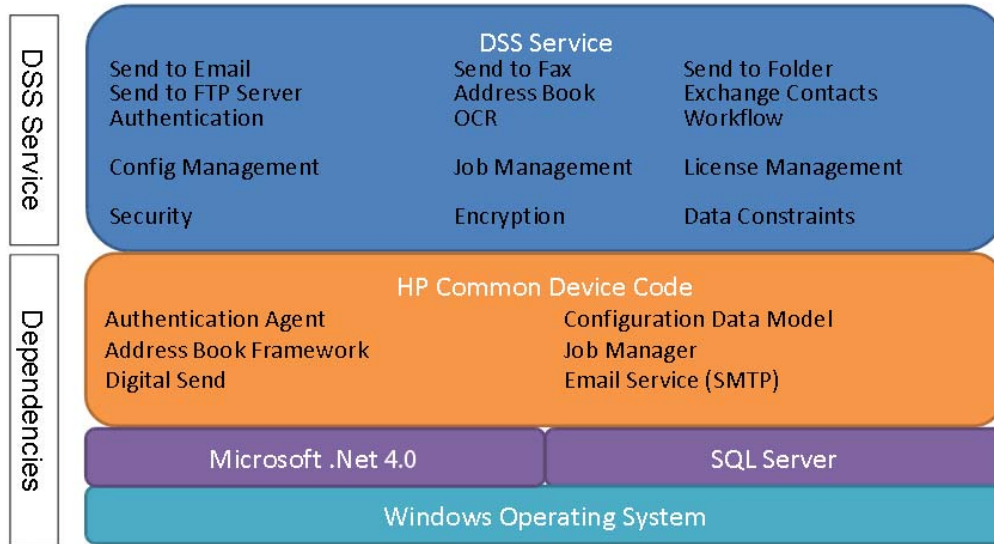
DSS Service

DSS Service

Send to Email
Send to FTP Server
Authentication

Send to Fax
Address Book
OCR

Send to Folder
Exchange Contacts
Workflow

Config Management

Job Management

License Management

Security

Encryption

Data Constraints

Dependencies

HP Common Device Code

Authentication Agent
Address Book Framework
Digital Send

Configuration Data Model
Job Manager
Email Service (SMTP)

Microsoft .Net 4.0

SQL Server

Windows Operating System